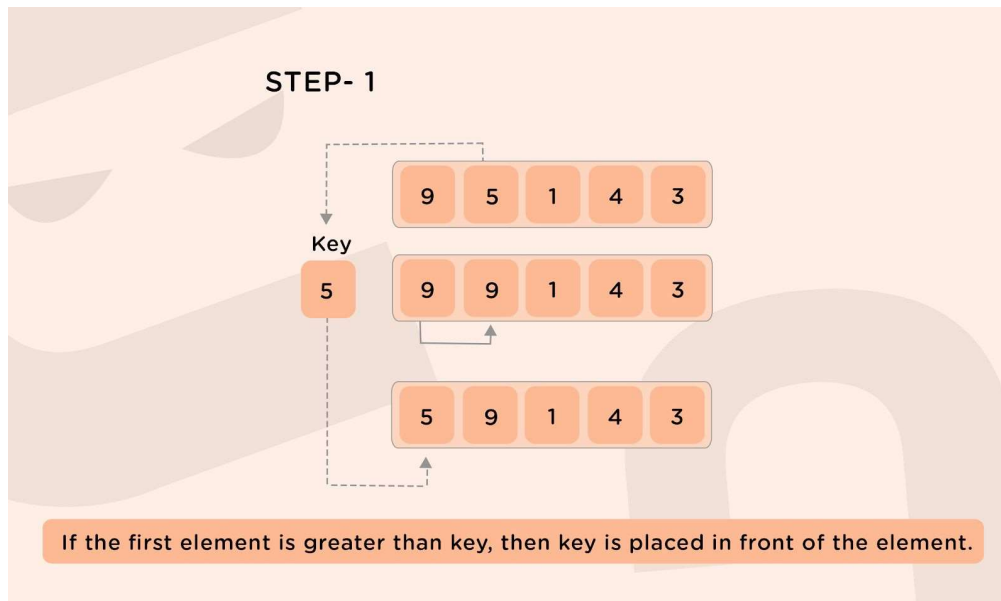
STEP- 1

| 9 | 5 | 1 | 4 | 3 |
|---|---|---|---|---|

Key

5

| 9 | 9 | 1 | 4 | 3 |
|---|---|---|---|---|

| 5 | 9 | 1 | 4 | 3 |
|---|---|---|---|---|

If the first element is greater than key, then key is placed in front of the element.